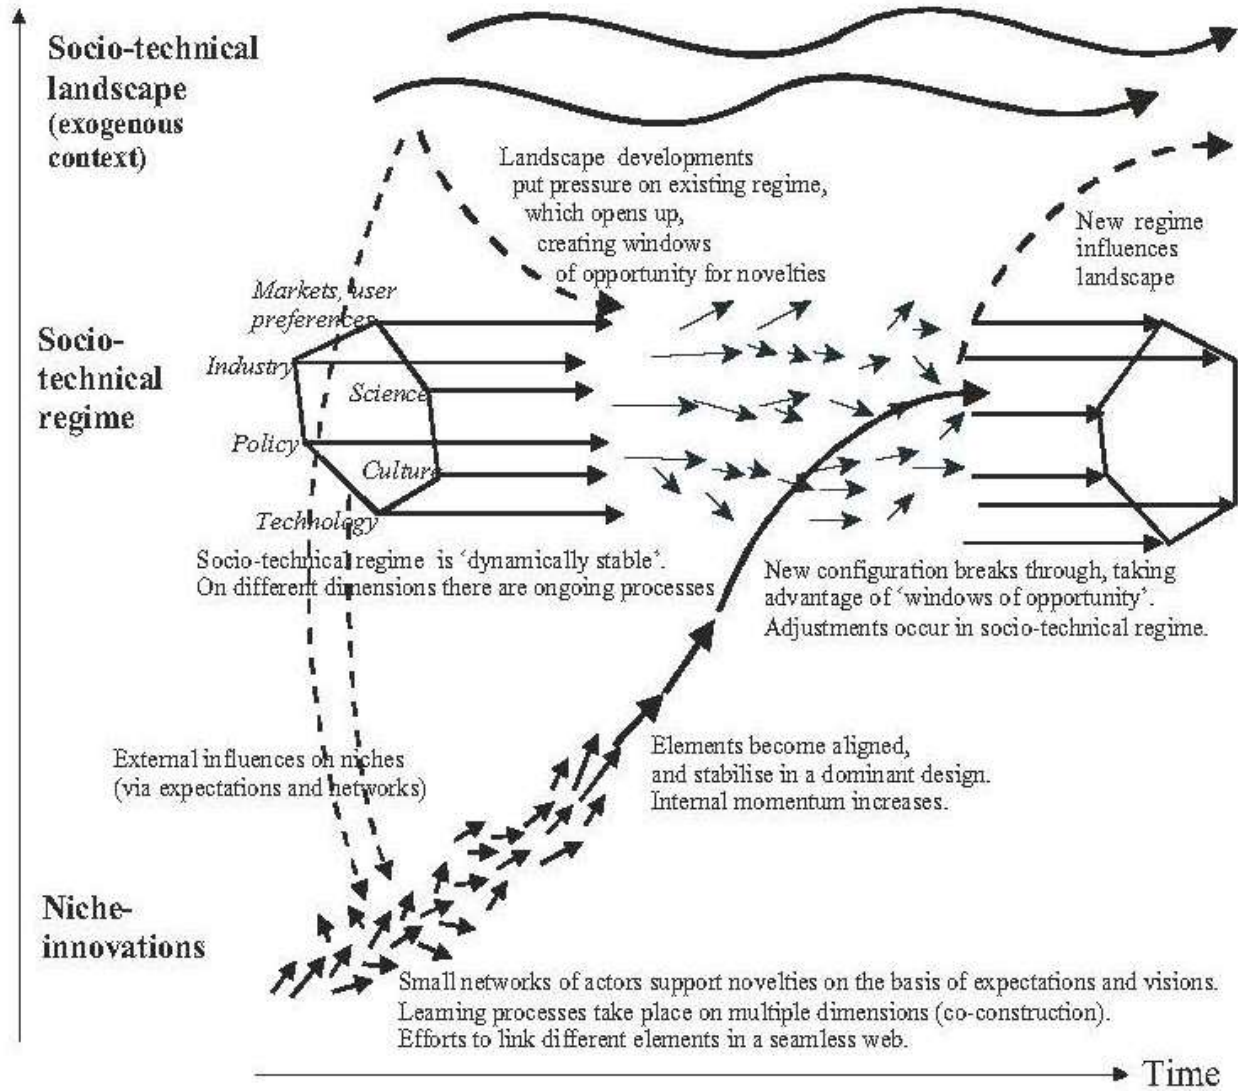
Socio-technical landscape (exogenous context)

Landscape developments put pressure on existing regime, which opens up, creating windows of opportunity for novelties

New regime influences landscape

Socio-technical regime

Markets, user preferences

Industry

Science

Policy

Culture

Technology

Socio-technical regime is 'dynamically stable'. On different dimensions there are ongoing processes

New configuration breaks through, taking advantage of 'windows of opportunity'. Adjustments occur in socio-technical regime.

External influences on niches (via expectations and networks)

Elements become aligned, and stabilise in a dominant design. Internal momentum increases.

Niche-innovations

Small networks of actors support novelties on the basis of expectations and visions. Learning processes take place on multiple dimensions (co-construction). Efforts to link different elements in a seamless web.

Time